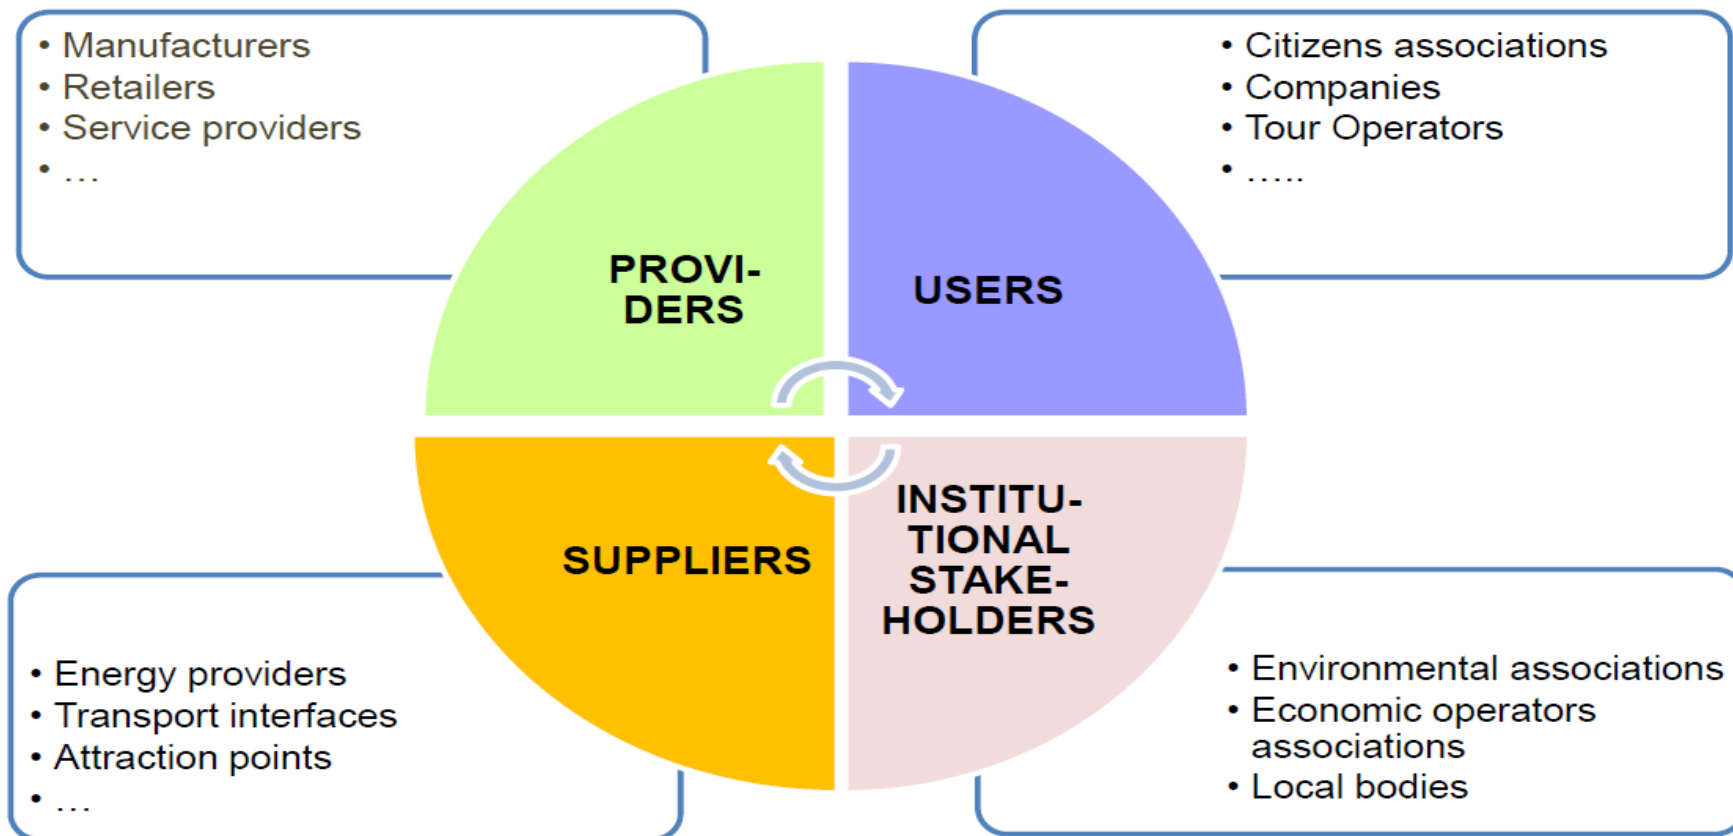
• Manufacturers
• Retailers
• Service providers
• …

• Citizens associations
• Companies
• Tour Operators
• …..

PROVI-DERS

USERS

SUPPLIERS

INSTITU-TIONAL STAKE-HOLDERS

• Energy providers
• Transport interfaces
• Attraction points
• …

• Environmental associations
• Economic operators associations
• Local bodies